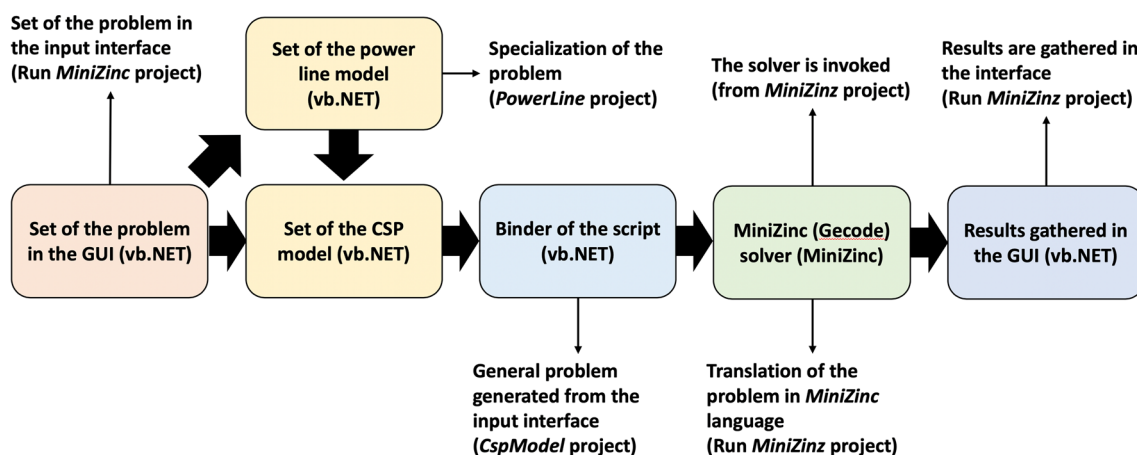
Set of the problem in the input interface (Run *MiniZinc* project)

Set of the power line model (vb.NET)

Specialization of the problem (*PowerLine* project)

The solver is invoked (from *MiniZinz* project)

Results are gathered in the interface (Run *MiniZinz* project)

Set of the problem in the GUI (vb.NET)

Set of the CSP model (vb.NET)

Binder of the script (vb.NET)

MiniZinc (Gecode) solver (MiniZinc)

Results gathered in the GUI (vb.NET)

General problem generated from the input interface (*CspModel* project)

Translation of the problem in *MiniZinc* language (Run *MiniZinz* project)